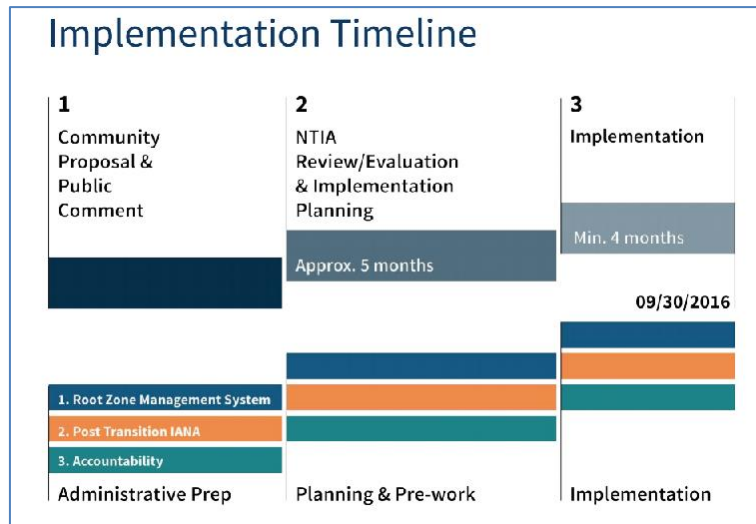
Implementation Timeline

1
Community Proposal & Public Comment

2
NTIA Review/Evaluation & Implementation Planning

3
Implementation

Approx. 5 months

Min. 4 months

09/30/2016

1. Root Zone Management System
2. Post Transition IANA
3. Accountability

Administrative Prep

Planning & Pre-work

Implementation